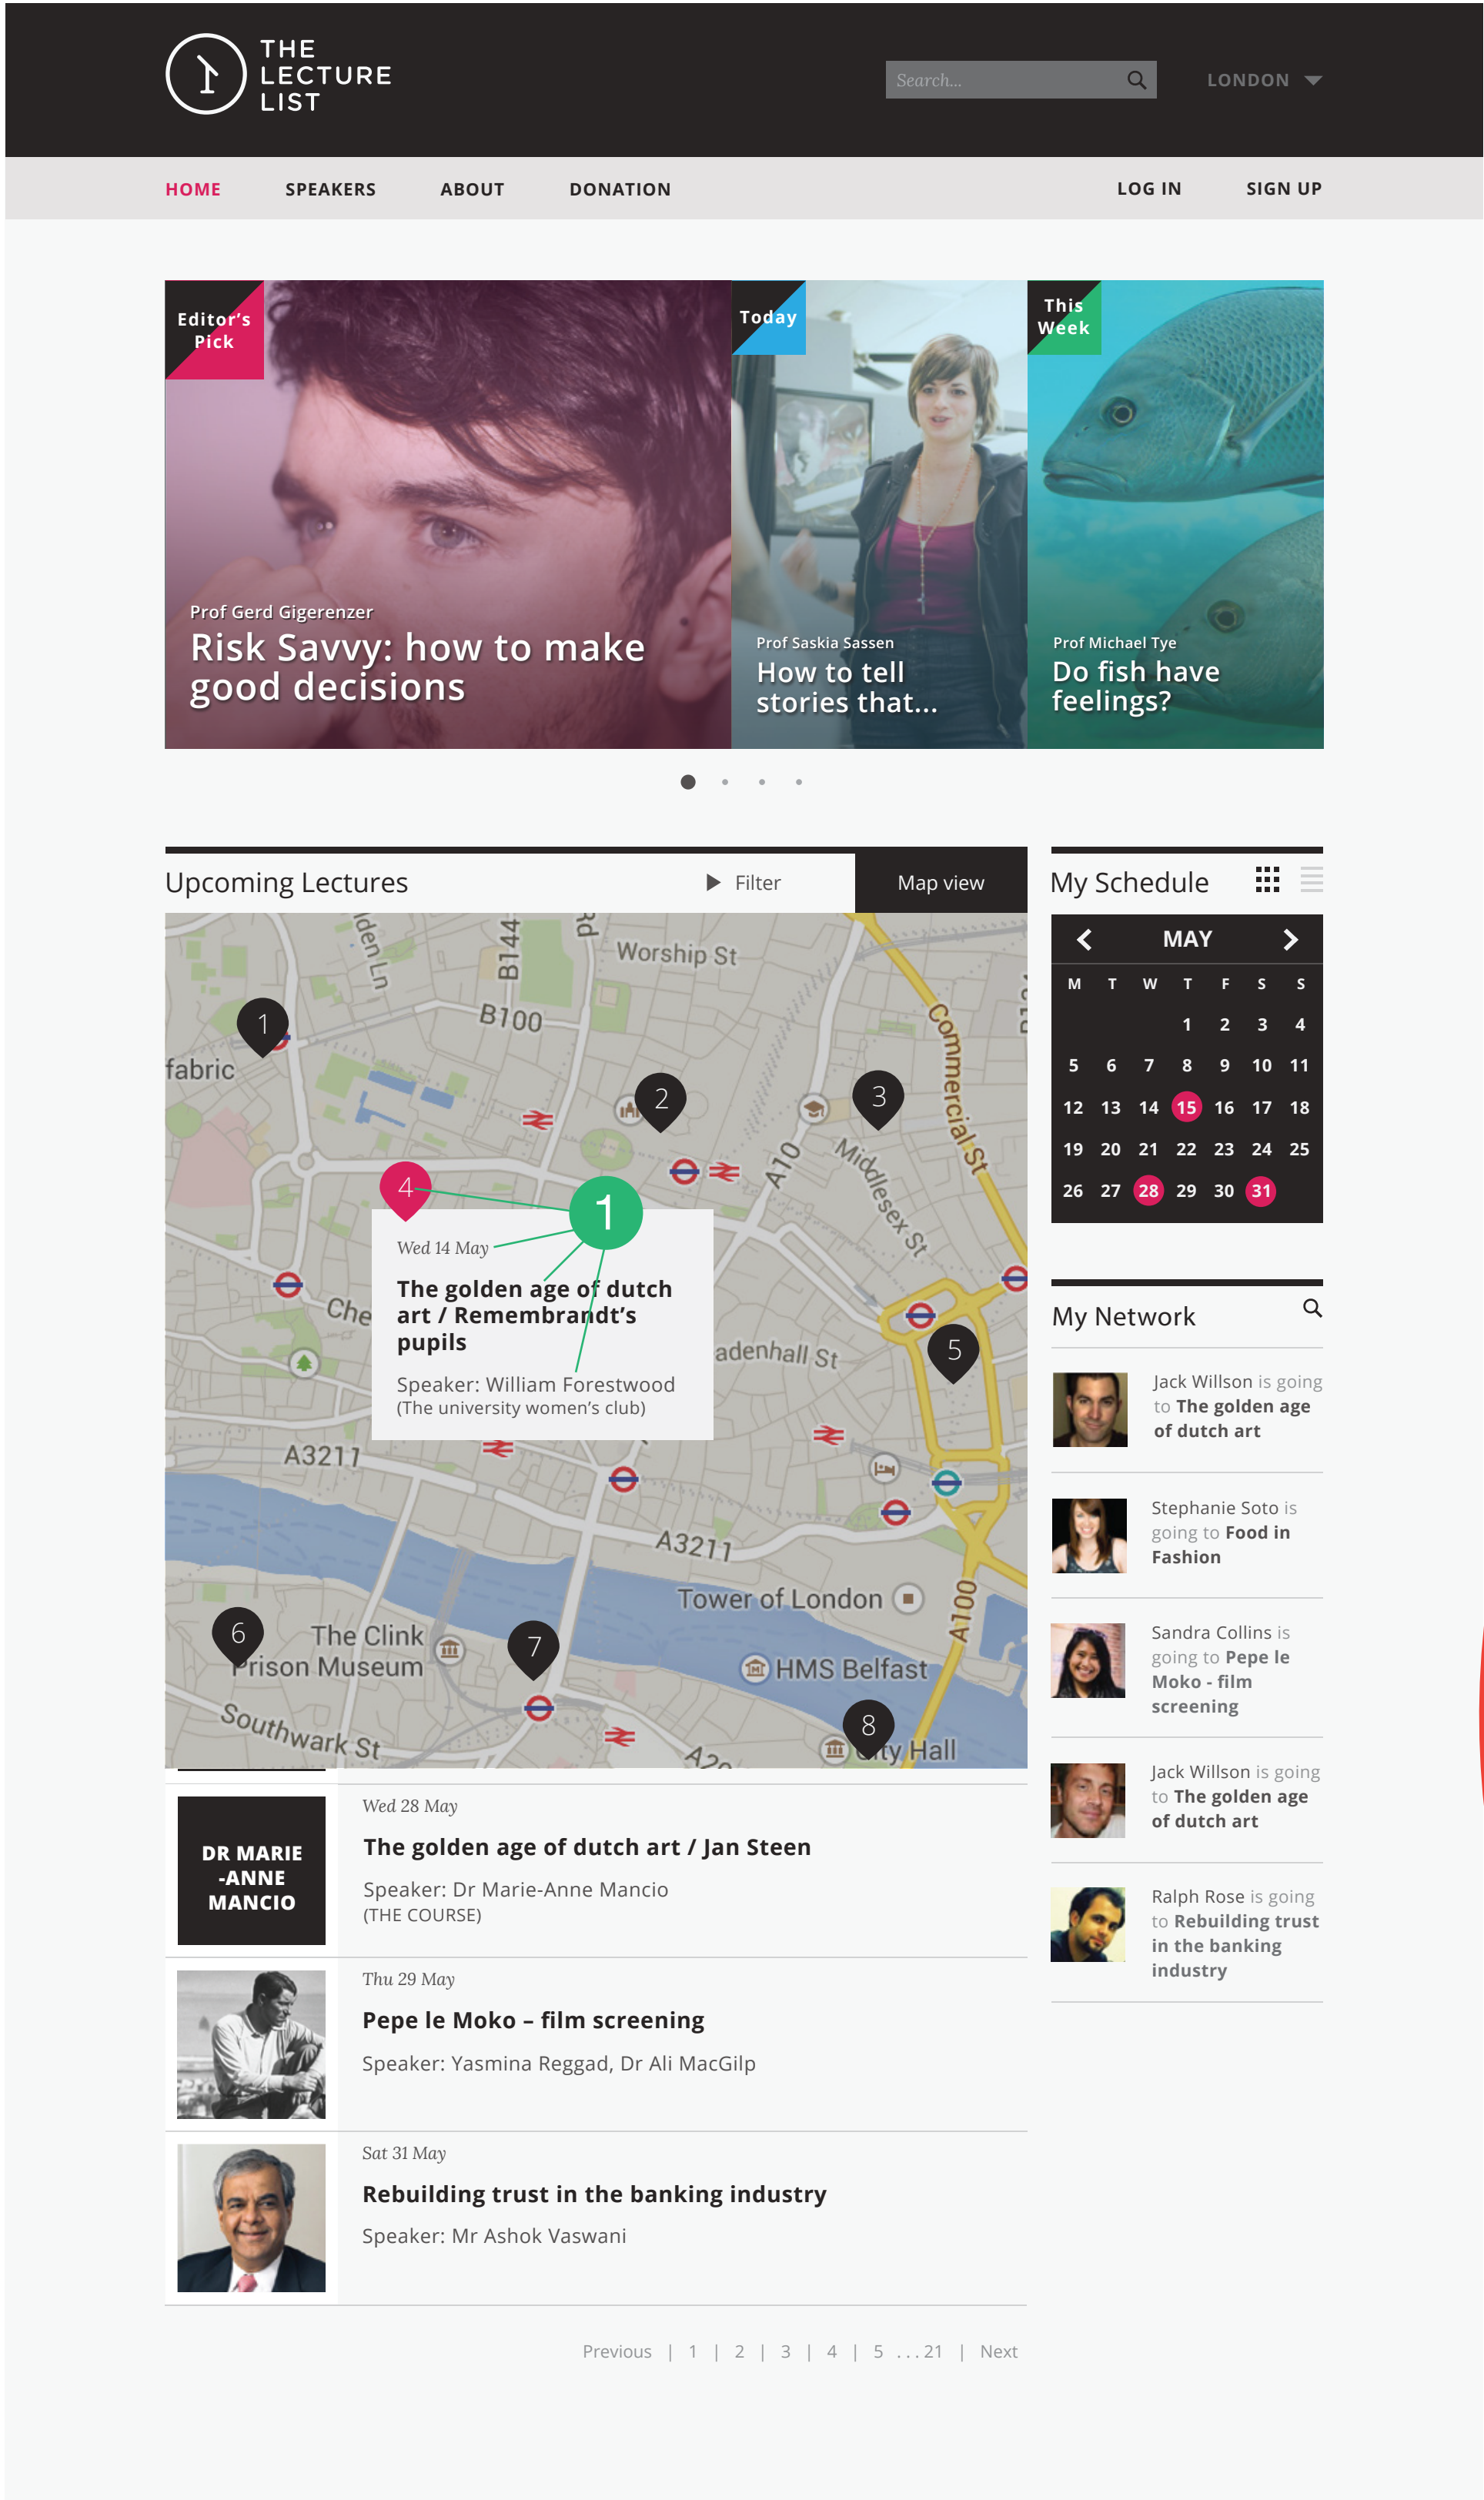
THE LECTURE LIST

Search...

LONDON

HOME SPEAKERS ABOUT DONATION LOG IN SIGN UP

Editor's Pick

Prof Gerd Gigerenzer
Risk Savvy: how to make good decisions

Today

Prof Saskia Sassen
How to tell stories that...

This Week

Prof Michael Tye
Do fish have feelings?

Upcoming Lectures

Filter

Map view

Worship St
B144
B100
fabric
Commercial St
A10
Middlesex St
Che
adenhall St
A3211
A3211
Tower of London
The Clink Prison Museum
HMS Belfast
Southwark St
A100
City Hall

1 2 3 4 5 6 7 8

1

Wed 14 May
The golden age of dutch art / Remembrandt's pupils
Speaker: William Forestwood
(The university women's club)

DR MARIE -ANNE MANCIO

Wed 28 May
The golden age of dutch art / Jan Steen
Speaker: Dr Marie-Anne Mancio
(THE COURSE)

Thu 29 May
Pepe le Moko – film screening
Speaker: Yasmina Reggad, Dr Ali MacGilp

Sat 31 May
Rebuilding trust in the banking industry
Speaker: Mr Ashok Vaswani

Previous | 1 | 2 | 3 | 4 | 5 . . . 21 | Next

My Schedule

MAY

| M | T | W | T | F | S | S |
|---|---|---|---|---|---|---|
| | | | 1 | 2 | 3 | 4 |
| 5 | 6 | 7 | 8 | 9 | 10 | 11 |
| 12 | 13 | 14 | 15 | 16 | 17 | 18 |
| 19 | 20 | 21 | 22 | 23 | 24 | 25 |
| 26 | 27 | 28 | 29 | 30 | 31 | |

My Network

Jack Willson is going to The golden age of dutch art

Stephanie Soto is going to Food in Fashion

Sandra Collins is going to Pepe le Moko - film screening

Jack Willson is going to The golden age of dutch art

Ralph Rose is going to Rebuilding trust in the banking industry